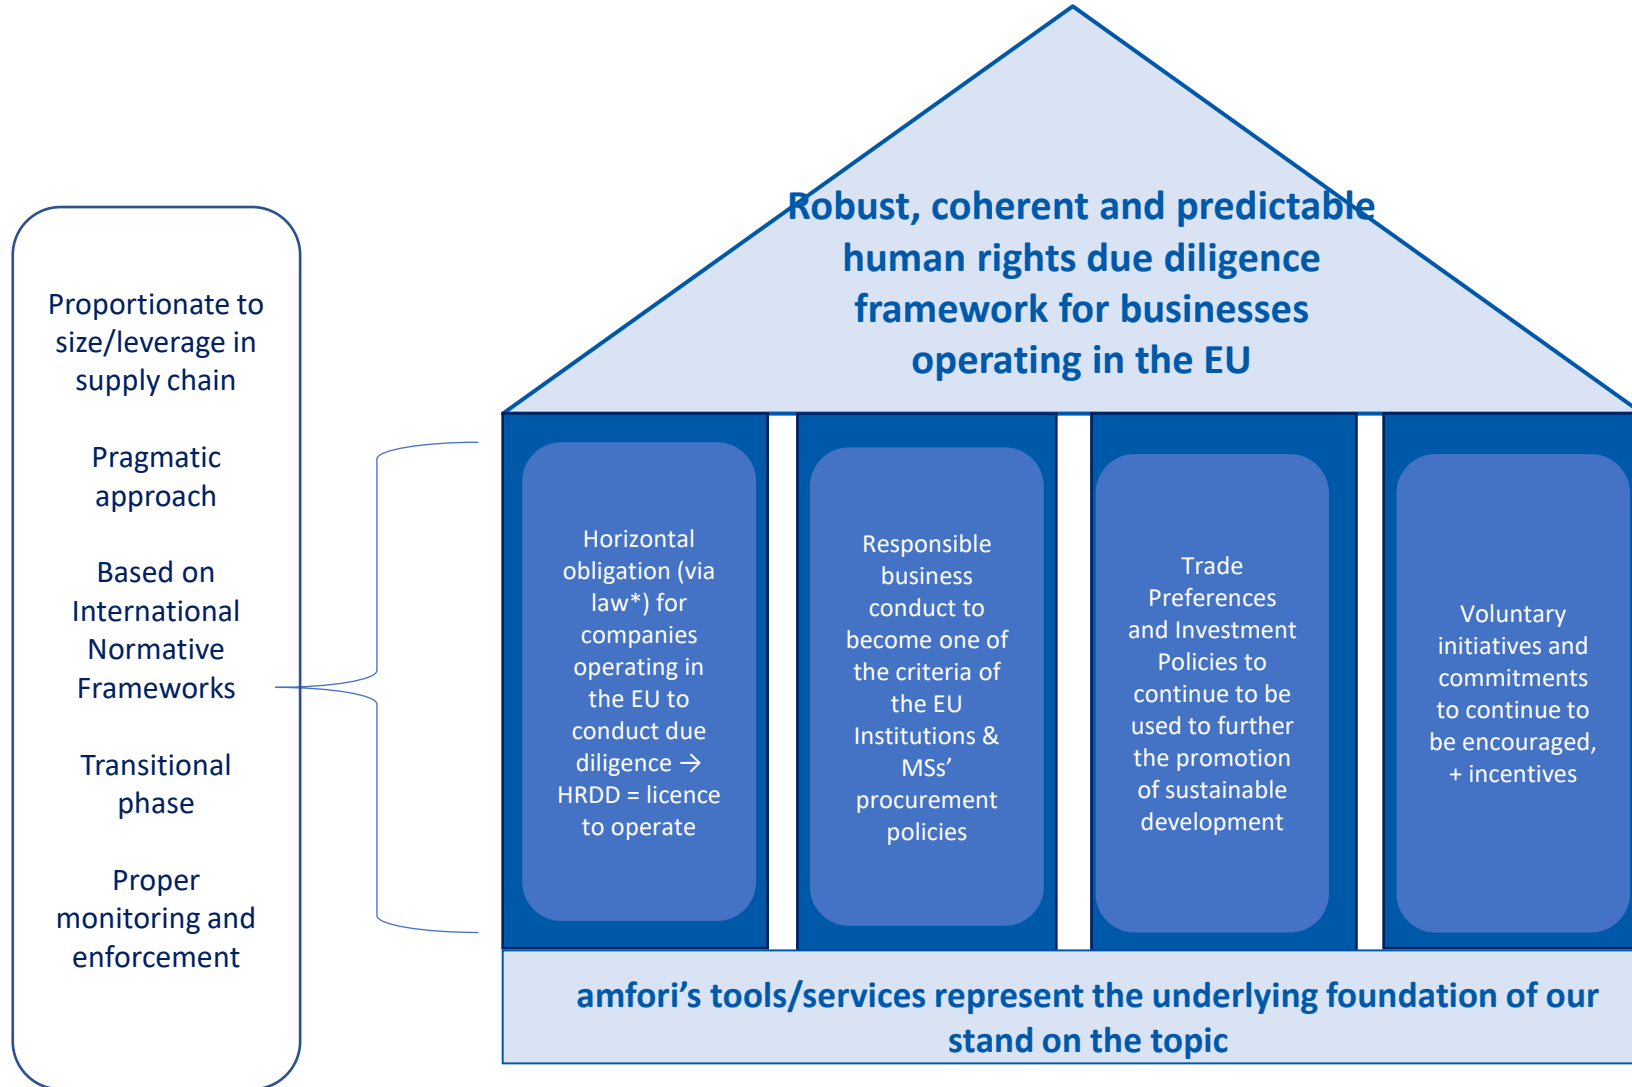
Proportionate to size/leverage in supply chain

Pragmatic approach

Based on International Normative Frameworks

Transitional phase

Proper monitoring and enforcement

Robust, coherent and predictable human rights due diligence framework for businesses operating in the EU

Horizontal obligation (via law*) for companies operating in the EU to conduct due diligence → HRDD = licence to operate

Responsible business conduct to become one of the criteria of the EU Institutions & MSs' procurement policies

Trade Preferences and Investment Policies to continue to be used to further the promotion of sustainable development

Voluntary initiatives and commitments to continue to be encouraged, + incentives

amfori's tools/services represent the underlying foundation of our stand on the topic